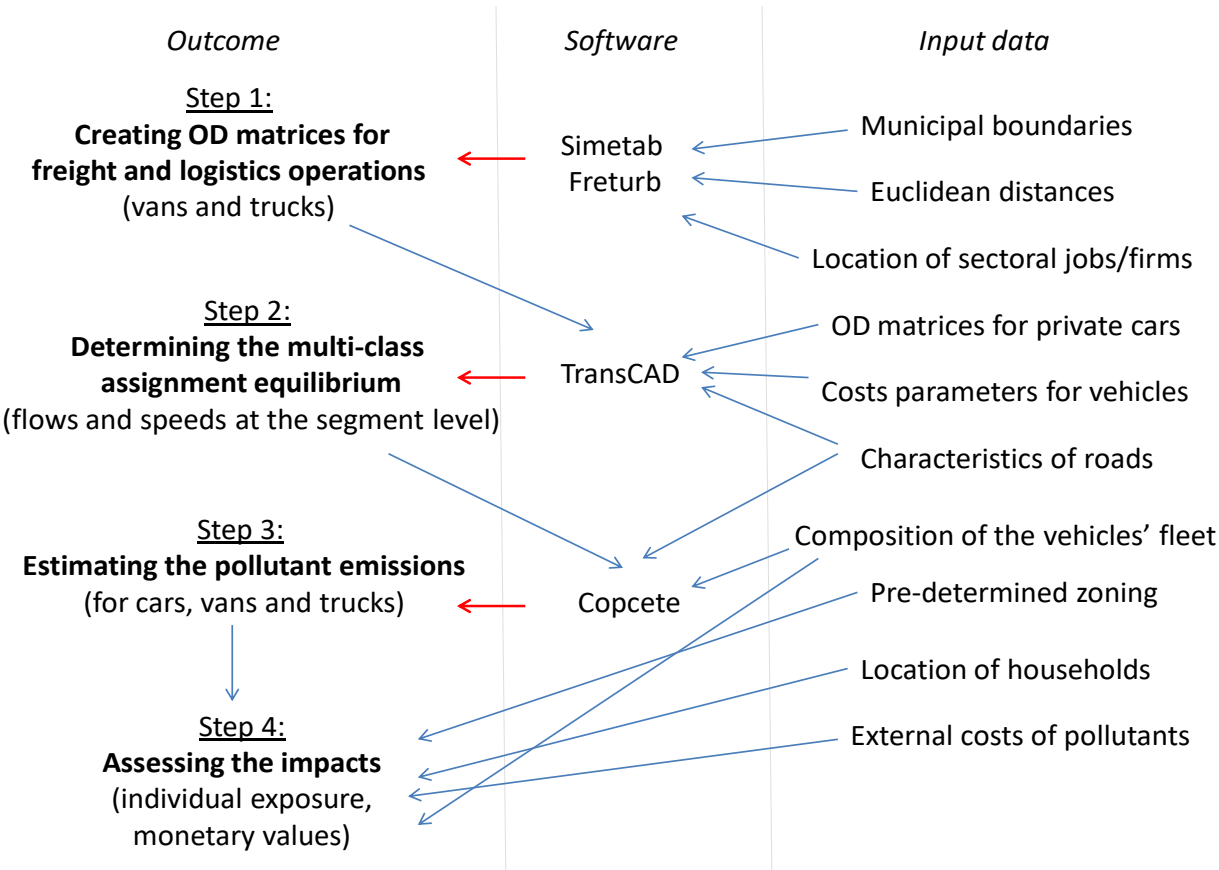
Outcome

Software

Input data

Step 1:
**Creating OD matrices for freight and logistics operations**
(vans and trucks)

Simetab
Freturb

Municipal boundaries

Euclidean distances

Location of sectoral jobs/firms

Step 2:
**Determining the multi-class assignment equilibrium**
(flows and speeds at the segment level)

TransCAD

OD matrices for private cars

Costs parameters for vehicles

Characteristics of roads

Step 3:
**Estimating the pollutant emissions**
(for cars, vans and trucks)

Copcete

Composition of the vehicles' fleet

Pre-determined zoning

Location of households

External costs of pollutants

Step 4:
**Assessing the impacts**
(individual exposure, monetary values)